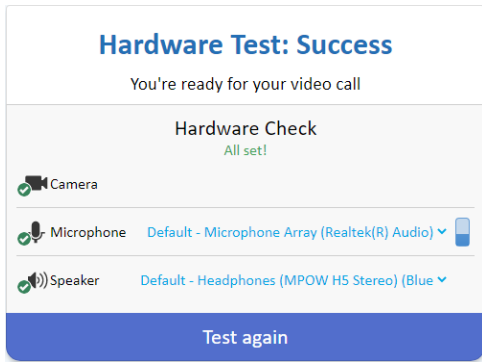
Hardware Test: Success

You're ready for your video call

Hardware Check

All set!

Camera

Microphone Default - Microphone Array (Realtek(R) Audio)

Speaker Default - Headphones (MPOW H5 Stereo) (Blue

Test again